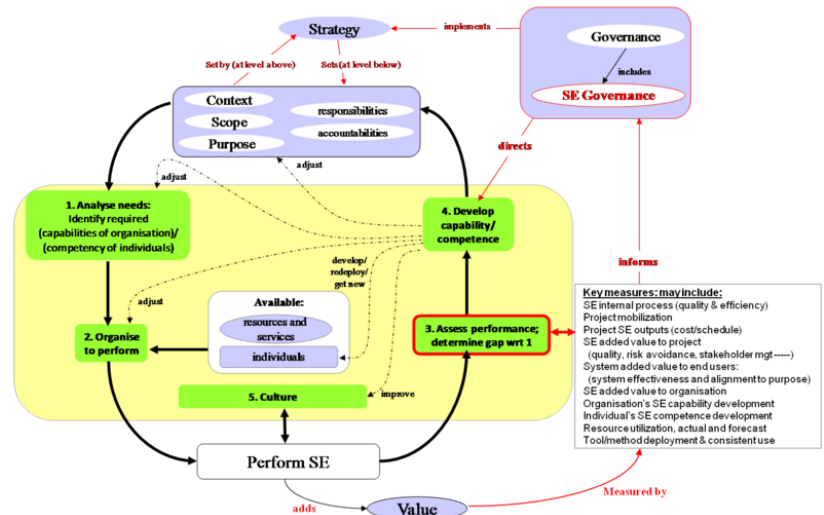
Strategy

implements

Governance

includes

SE Governance

Set by (at level above)

Sets (at level below)

Context

Scope

Purpose

responsibilities

accountabilities

directs

adjust

adjust

1. Analyse needs: Identify required (capabilities of organisation)/ (competency of individuals)

4. Develop capability/ competence

informs

develop/ redeploy/ get new

adjust

Available:

resources and services

individuals

2. Organise to perform

3. Assess performance; determine gap wrt 1

5. Culture

improve

Perform SE

adds

Value

Measured by

Key measures: may include:
SE internal process (quality & efficiency)
Project mobilization
Project SE outputs (cost/schedule)
SE added value to project
(quality, risk avoidance, stakeholder mgt-----)
System added value to end users:
(system effectiveness and alignment to purpose)
SE added value to organisation
Organisation's SE capability development
Individual's SE competence development
Resource utilization, actual and forecast
Tool/method deployment & consistent use